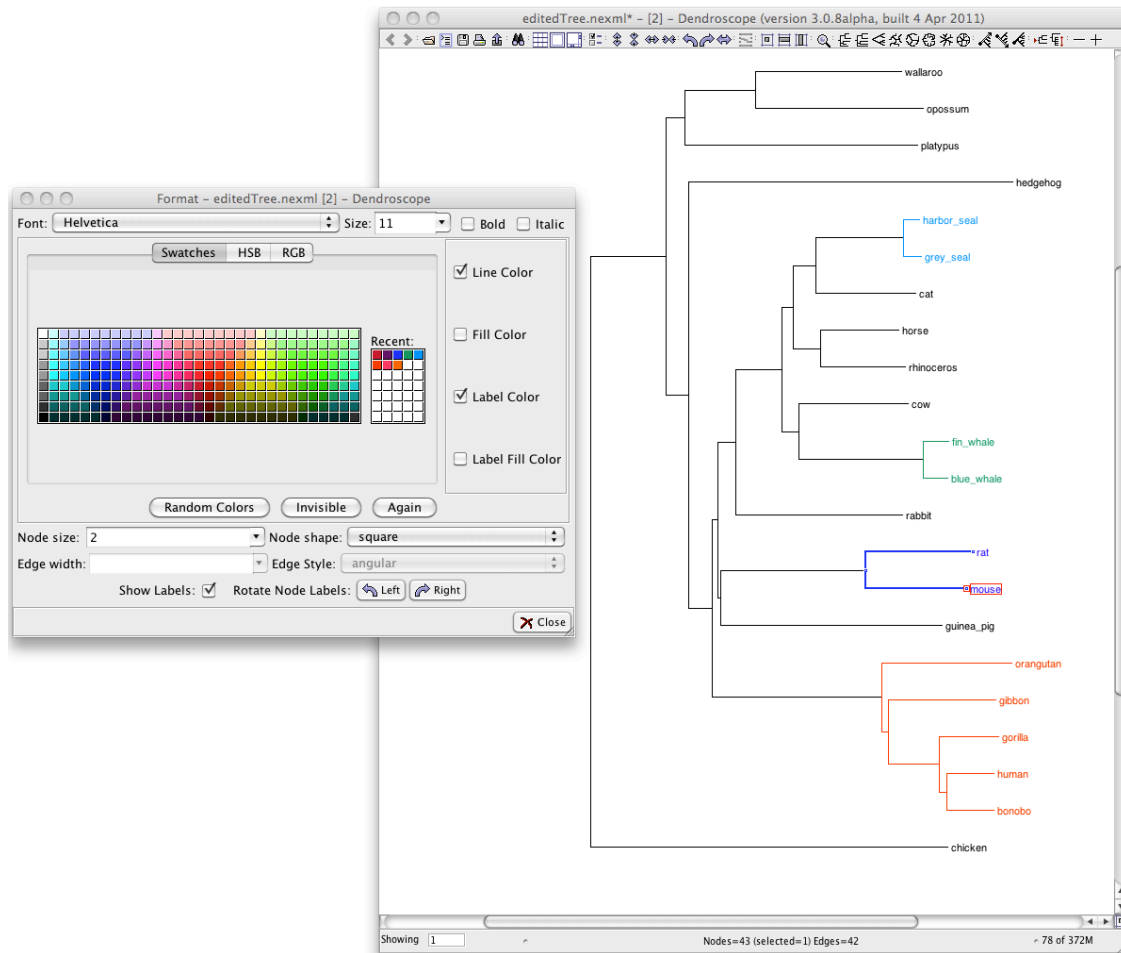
editedTree.nexml* – [2] – Dendroscope (version 3.0.8alpha, built 4 Apr 2011)

wallaroo
opossum
platypus
hedgehog
harbor_seal
grey_seal
cat
horse
rhinoceros
cow
fin_whale
blue_whale
rabbit
rat
mouse
guinea_pig
orangutan
gibbon
gorilla
human
bonobo
chicken

Format – editedTree.nexml [2] – Dendroscope

Font: Helvetica
Size: 11
Bold
Italic

Swatches
HSB
RGB

Recent:

Line Color
Fill Color
Label Color
Label Fill Color

Random Colors
Invisible
Again

Node size: 2
Node shape: square
Edge width:
Edge Style: angular
Show Labels:
Rotate Node Labels:
Left
Right

Close

Showing 1
Nodes=43 (selected=1) Edges=42
78 of 372M